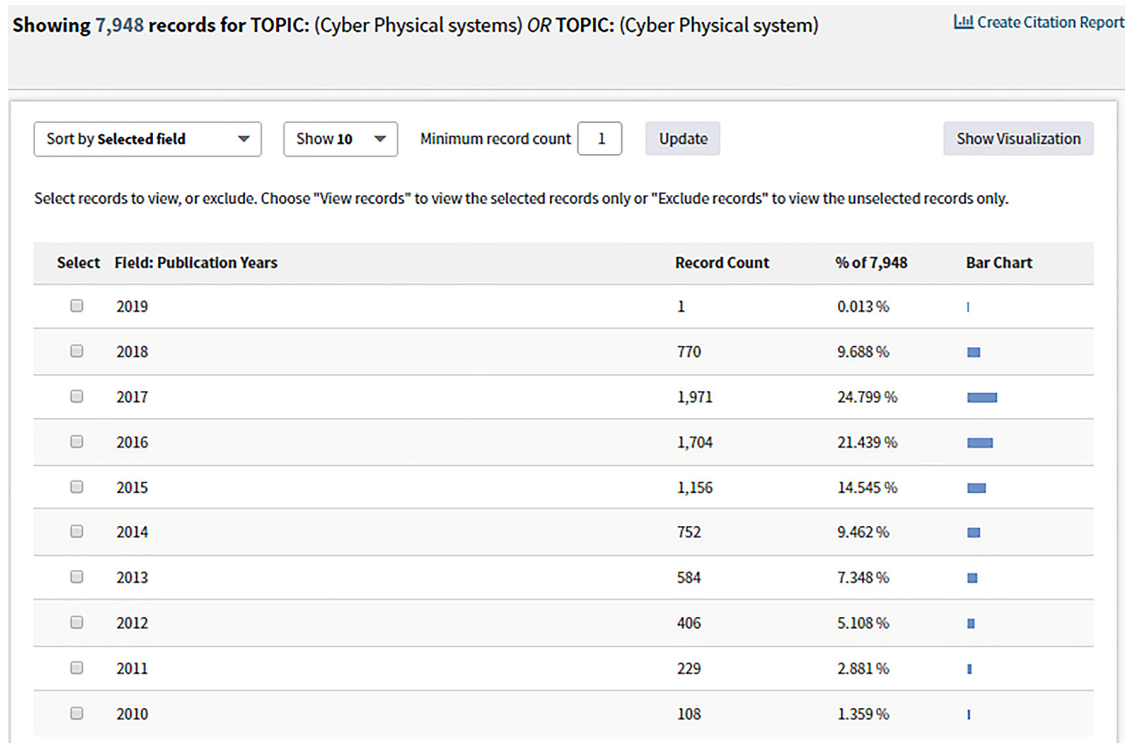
**Showing 7,948 records for TOPIC:** (Cyber Physical systems) *OR* **TOPIC:** (Cyber Physical system)

Create Citation Report

Sort by **Selected field** Show **10** Minimum record count 1 Update Show Visualization

Select records to view, or exclude. Choose "View records" to view the selected records only or "Exclude records" to view the unselected records only.

| Select | Field: Publication Years | Record Count | % of 7,948 | Bar Chart |
|---|---|---|---|---|
| | 2019 | 1 | 0.013 % | |
| | 2018 | 770 | 9.688 % | |
| | 2017 | 1,971 | 24.799 % | |
| | 2016 | 1,704 | 21.439 % | |
| | 2015 | 1,156 | 14.545 % | |
| | 2014 | 752 | 9.462 % | |
| | 2013 | 584 | 7.348 % | |
| | 2012 | 406 | 5.108 % | |
| | 2011 | 229 | 2.881 % | |
| | 2010 | 108 | 1.359 % | |